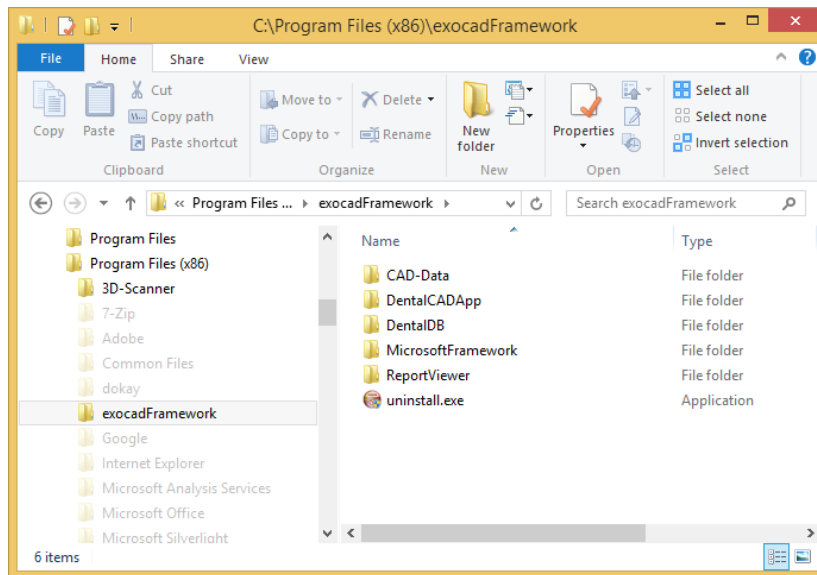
C:\Program Files (x86)\exocadFramework

File | Home | Share | View

Copy | Paste | Cut | Copy path | Paste shortcut | Clipboard

Move to | Copy to | Delete | Rename | Organize

New folder | New

Properties | Open

Select all | Select none | Invert selection | Select

« Program Files ... › exocadFramework ›

Search exocadFramework

Program Files
Program Files (x86)
3D-Scanner
7-Zip
Adobe
Common Files
dokay
exocadFramework
Google
Internet Explorer
Microsoft Analysis Services
Microsoft Office
Microsoft Silverlight

| Name | Type |
|---|---|
| CAD-Data | File folder |
| DentalCADApp | File folder |
| DentalDB | File folder |
| MicrosoftFramework | File folder |
| ReportViewer | File folder |
| uninstall.exe | Application |

6 items